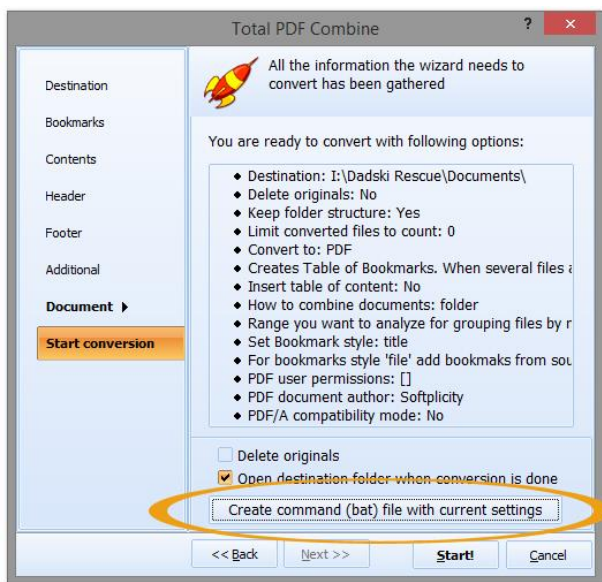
Total PDF Combine

?

×

Destination

Bookmarks

Contents

Header

Footer

Additional

Document ▸

Start conversion

All the information the wizard needs to convert has been gathered

You are ready to convert with following options:

◆ Destination: I:\Dadski Rescue\Documents\
◆ Delete originals: No
◆ Keep folder structure: Yes
◆ Limit converted files to count: 0
◆ Convert to: PDF
◆ Creates Table of Bookmarks. When several files a
◆ Insert table of content: No
◆ How to combine documents: folder
◆ Range you want to analyze for grouping files by r
◆ Set Bookmark style: title
◆ For bookmarks style 'file' add bookmaks from sou
◆ PDF user permissions: []
◆ PDF document author: Softplicity
◆ PDF/A compatibility mode: No

Delete originals

Open destination folder when conversion is done

Create command (bat) file with current settings

<< Back

Next >>

Start!

Cancel